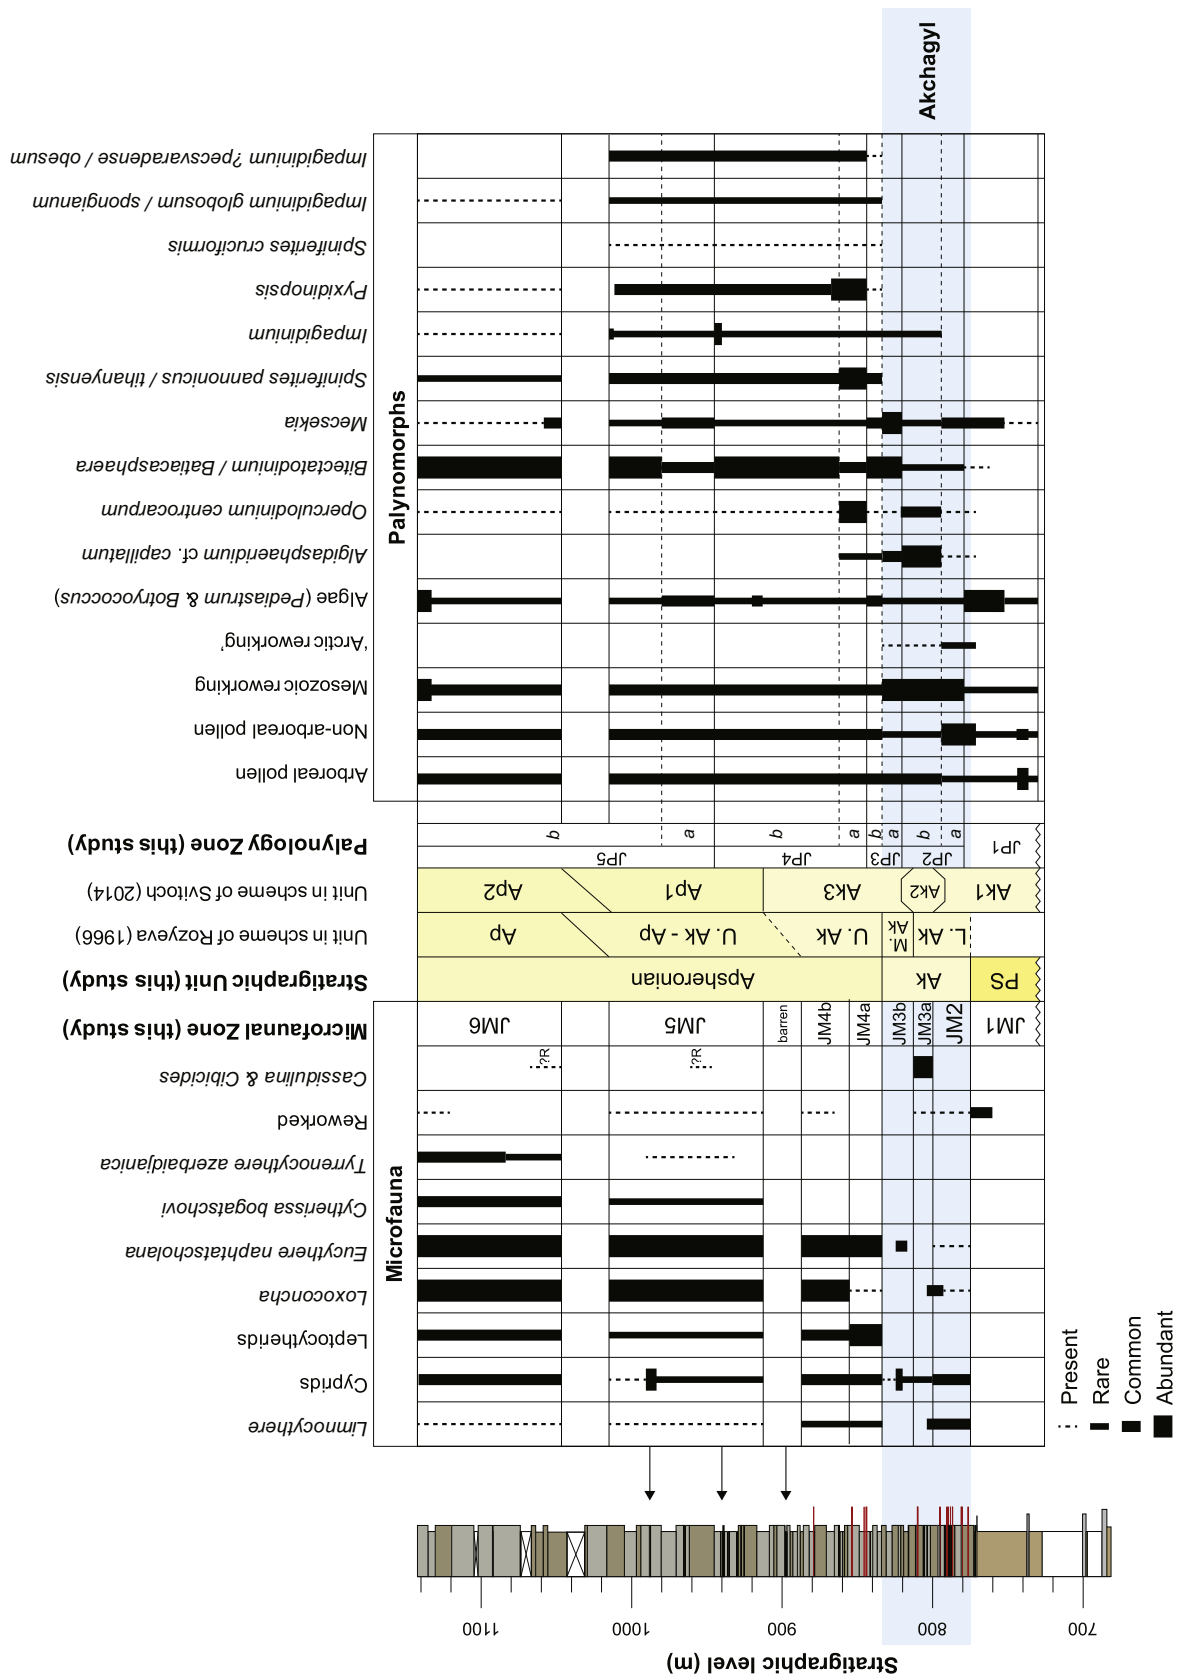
Akchagyl

Palynomorphs

Impagidinium ?pecsvaradense / obesum
Impagidinium globosum / spongianum
Spiniferites cruciformis
Pyxidinopsis
Impagidinium
Spiniferites pannonicus / tihanyensis
Mecsekia
Bitectatodinium / Batiacasphaera
Operculodinium centrocarpum
Algidasphaeridium cf. capillatum
Algae (Pediastrum & Botryococcus)
'Arctic reworking'
Mesozoic reworking
Non-arboreal pollen
Arboreal pollen

Palynology Zone (this study)
JP5 b a
JP4 b a
JP3 b a
JP2 b a
JP1

Unit in scheme of Svitoch (2014)
Ap2 Ap1 Ak3 Ak2 Ak1

Unit in scheme of Rozyeva (1966)
Ap U. Ak - Ap U. Ak M. Ak L. Ak

Stratigraphic Unit (this study)
Apsheronian Ak PS

Microfaunal Zone (this study)
JM6 JM5 barren JM4b JM4a JM3b JM3a JM2 JM1

Microfauna

Cassidulina & Cibicides
?R ?R
Reworked
Tyrrhenocythere azerbaidjanica
Cytherissa bogatschovi
Euxythere naphtatscholana
Loxoconcha
Leptocytherids
Cyprids
Limnocythere

Present
Rare
Common
Abundant

1100 1000 900 800 700
Stratigraphic level (m)